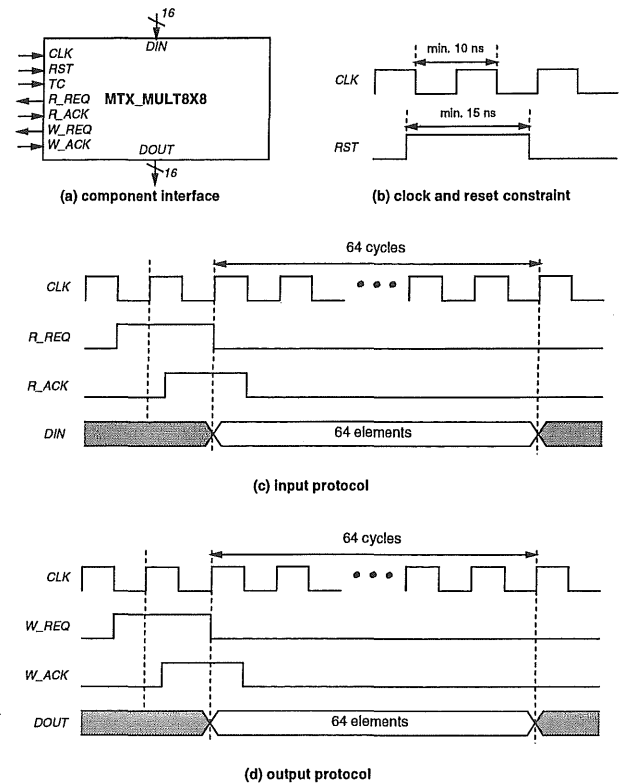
16
DIN
CLK
RST
TC
R_REQ
R_ACK
W_REQ
W_ACK
MTX_MULT8X8
DOUT
16

(a) component interface

min. 10 ns
CLK
min. 15 ns
RST

(b) clock and reset constraint

64 cycles
CLK
R_REQ
R_ACK
DIN
64 elements

(c) input protocol

64 cycles
CLK
W_REQ
W_ACK
DOUT
64 elements

(d) output protocol